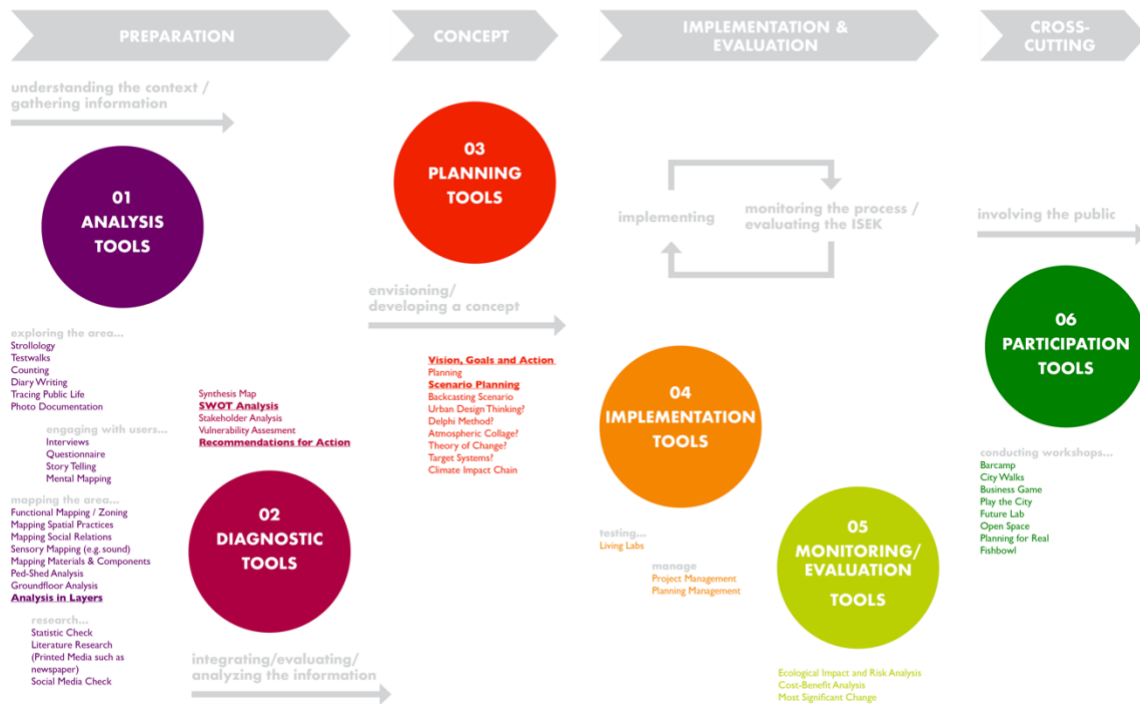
PREPARATION

CONCEPT

IMPLEMENTATION & EVALUATION

CROSS-CUTTING

understanding the context / gathering information

01 ANALYSIS TOOLS

exploring the area...
Strollology
Testwalks
Counting
Diary Writing
Tracing Public Life
Photo Documentation

engaging with users...
Interviews
Questionnaire
Story Telling
Mental Mapping

mapping the area...
Functional Mapping / Zoning
Mapping Spatial Practices
Mapping Social Relations
Sensory Mapping (e.g. sound)
Mapping Materials & Components
Ped-Shed Analysis
Groundfloor Analysis
Analysis in Layers

research...
Statistic Check
Literature Research
(Printed Media such as newspaper)
Social Media Check

Synthesis Map
SWOT Analysis
Stakeholder Analysis
Vulnerability Assesment
Recommendations for Action

02 DIAGNOSTIC TOOLS

integrating/evaluating/ analyzing the information

03 PLANNING TOOLS

envisioning/ developing a concept

Vision, Goals and Action Planning
Scenario Planning
Backcasting Scenario
Urban Design Thinking?
Delphi Method?
Atmospheric Collage?
Theory of Change?
Target Systems?
Climate Impact Chain

implementing

monitoring the process / evaluating the ISEK

04 IMPLEMENTATION TOOLS

testing...
Living Labs

manage
Project Management
Planning Management

05 MONITORING/ EVALUATION TOOLS

Ecological Impact and Risk Analysis
Cost-Benefit Analysis
Most Significant Change

involving the public

06 PARTICIPATION TOOLS

conducting workshops...
Barcamp
City Walks
Business Game
Play the City
Future Lab
Open Space
Planning for Real
Fishbowl